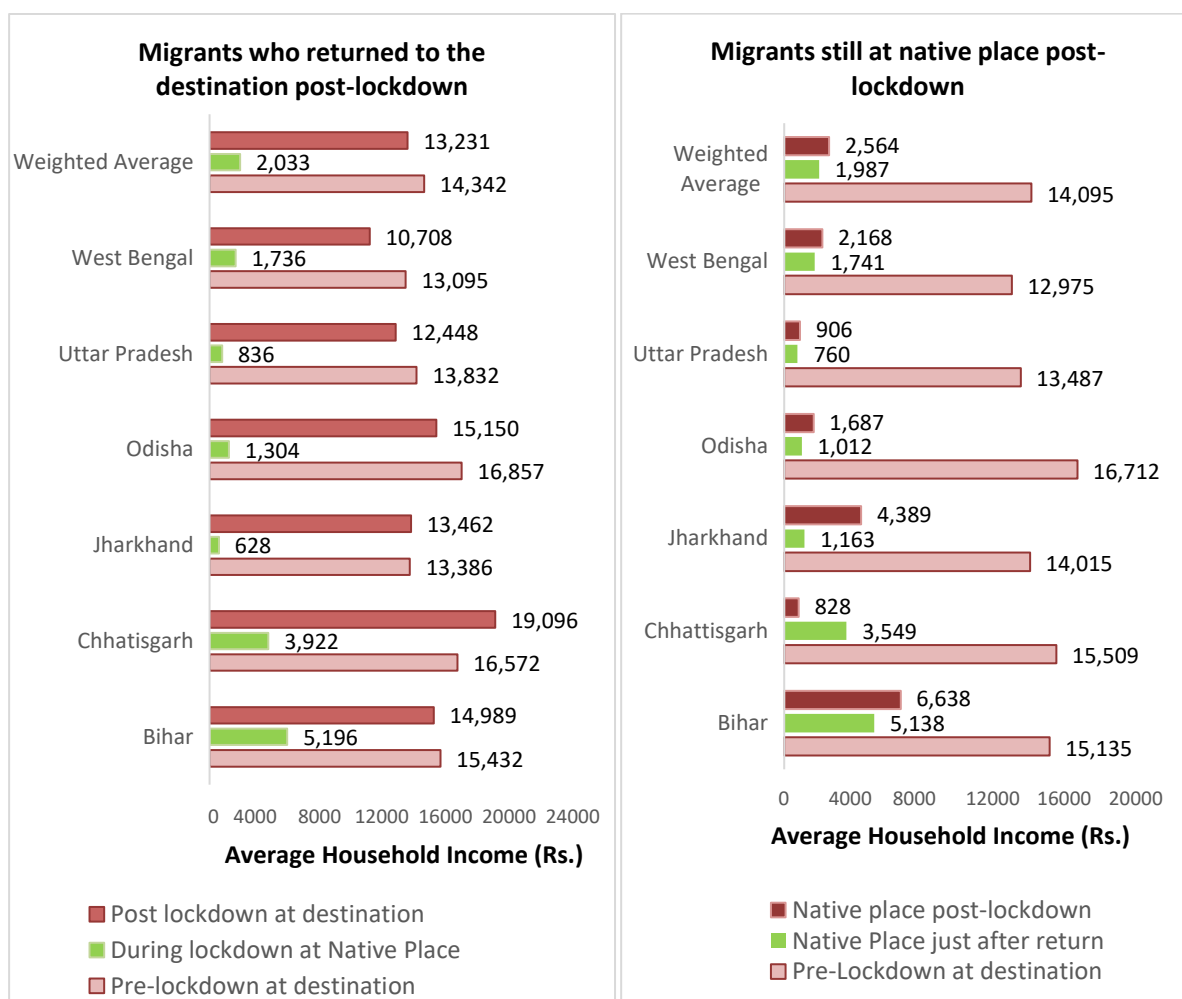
Migrants who returned to the destination post-lockdown

Weighted Average
13,231
2,033
14,342

West Bengal
10,708
1,736
13,095

Uttar Pradesh
12,448
836
13,832

Odisha
15,150
1,304
16,857

Jharkhand
13,462
628
13,386

Chhatisgarh
19,096
3,922
16,572

Bihar
14,989
5,196
15,432

0 4000 8000 12000 16000 20000 24000

Average Household Income (Rs.)

Post lockdown at destination
During lockdown at Native Place
Pre-lockdown at destination

Migrants still at native place post-lockdown

Weighted Average
2,564
1,987
14,095

West Bengal
2,168
1,741
12,975

Uttar Pradesh
906
760
13,487

Odisha
1,687
1,012
16,712

Jharkhand
4,389
1,163
14,015

Chhattisgarh
828
3,549
15,509

Bihar
6,638
5,138
15,135

0 4000 8000 12000 16000 20000

Average Household Income (Rs.)

Native place post-lockdown
Native Place just after return
Pre-Lockdown at destination